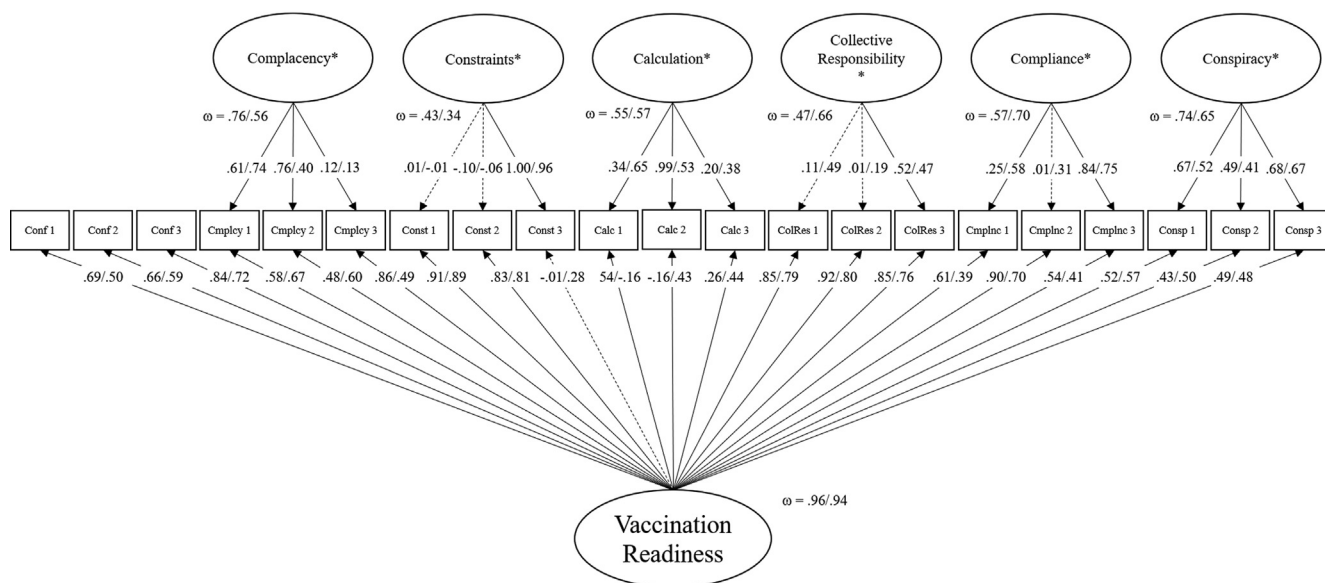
Complacency*

Constraints*

Calculation*

Collective Responsibility *

Compliance*

Conspiracy*

ω = .76/.56

ω = .43/.34

ω = .55/.57

ω = .47/.66

ω = .57/.70

ω = .74/.65

.61/.74 .76/.40 .12/.13

.01/-.01 -.10/-.06 1.00/.96

.34/.65 .99/.53 .20/.38

.11/.49 .01/.19 .52/.47

.25/.58 .01/.31 .84/.75

.67/.52 .49/.41 .68/.67

Conf 1 Conf 2 Conf 3 Cmplcy 1 Cmplcy 2 Cmplcy 3 Const 1 Const 2 Const 3 Calc 1 Calc 2 Calc 3 ColRes 1 ColRes 2 ColRes 3 Cmplnc 1 Cmplnc 2 Cmplnc 3 Consp 1 Consp 2 Consp 3

.69/.50 .66/.59 .84/.72 .58/.67 .48/.60 .86/.49 .91/.89 .83/.81 -.01/.28 54/-.16 -.16/.43 .26/.44 .85/.79 .92/.80 .85/.76 .61/.39 .90/.70 .54/.41 .52/.57 .43/.50 .49/.48

ω = .96/.94

Vaccination Readiness